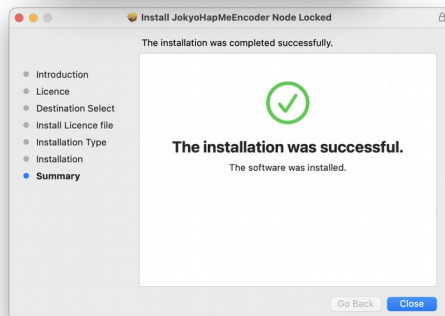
Install JokyoHapMeEncoder Node Locked

The installation was completed successfully.

Introduction
Licence
Destination Select
Install Licence file
Installation Type
Installation
Summary

The installation was successful.

The software was installed.

Go Back
Close